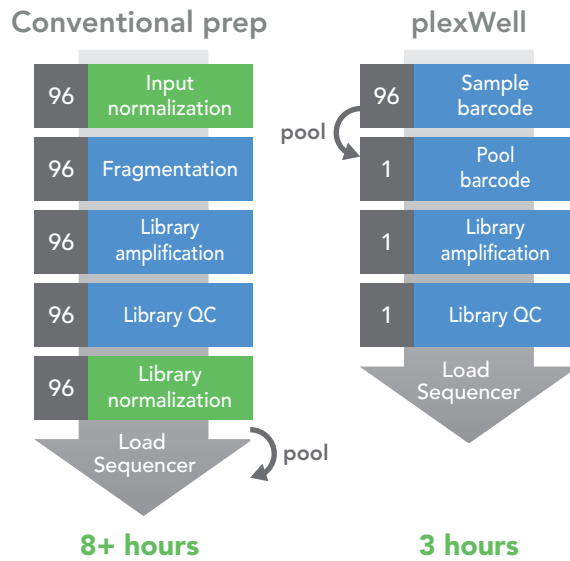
Conventional prep

96 Input normalization

96 Fragmentation

96 Library amplification

96 Library QC

96 Library normalization

Load Sequencer

pool

8+ hours

plexWell

96 Sample barcode

pool

1 Pool barcode

1 Library amplification

1 Library QC

Load Sequencer

3 hours